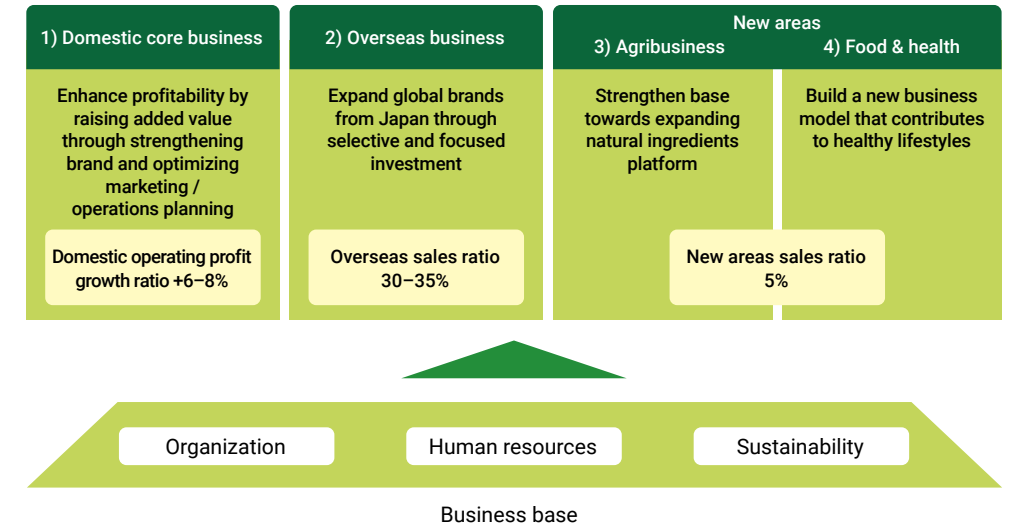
1) Domestic core business

Enhance profitability by raising added value through strengthening brand and optimizing marketing / operations planning

Domestic operating profit growth ratio +6–8%

2) Overseas business

Expand global brands from Japan through selective and focused investment

Overseas sales ratio 30–35%

New areas

3) Agribusiness

Strengthen base towards expanding natural ingredients platform

4) Food & health

Build a new business model that contributes to healthy lifestyles

New areas sales ratio 5%

Organization

Human resources

Sustainability

Business base